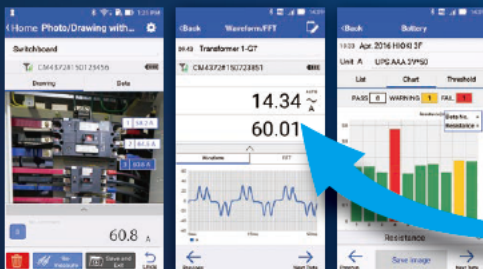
Home Photo/Drawing with...
Switchboard
CM4372 #150123456
Drawing
Data
1 54.2 A
2
3 60.8 A
60.8 A
No measure
Save and Exit
Undo

Back Waveform/FFT
Transformer 1-G7
CM4372 #150723851
14.34 ~ A
60.01
Waveform
FFT

Back Battery
Apr. 2016 HIOKI 3F
Unit A UPS AAA 2V*50
List
Chart
Threshold
PASS 6 WARNING 1 FAIL 1
Data No.
Resistance
Resistance
Save image
Next Data